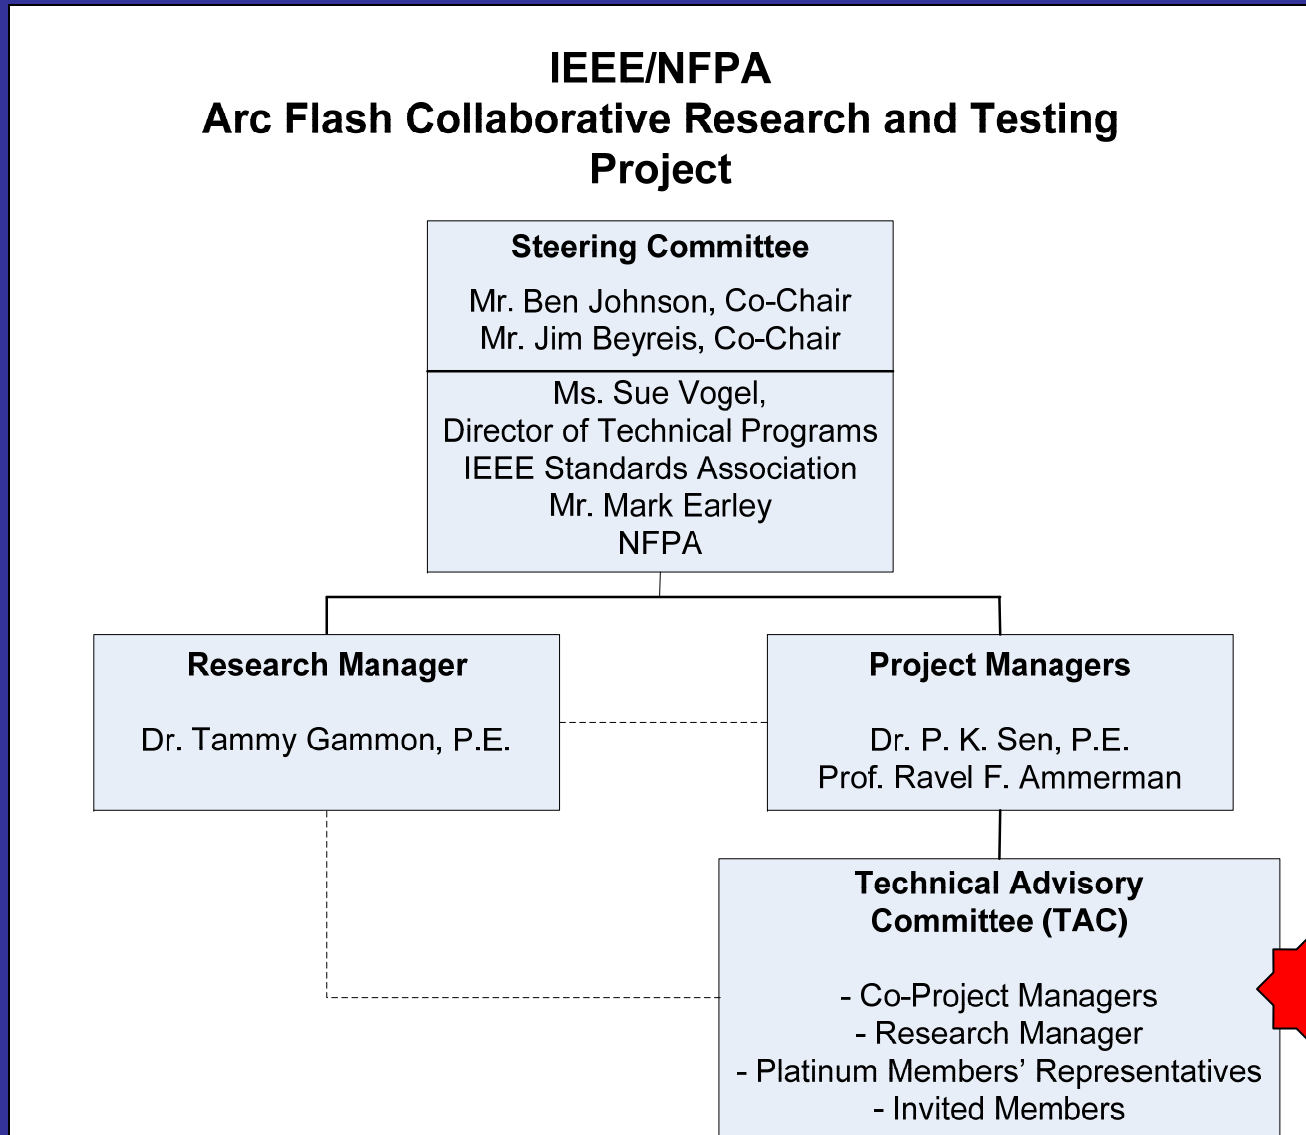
IEEE/NFPA
Arc Flash Collaborative Research and Testing Project

Steering Committee

Mr. Ben Johnson, Co-Chair
Mr. Jim Beyreis, Co-Chair

Ms. Sue Vogel,
Director of Technical Programs
IEEE Standards Association
Mr. Mark Earley
NFPA

Research Manager

Dr. Tammy Gammon, P.E.

Project Managers

Dr. P. K. Sen, P.E.
Prof. Ravel F. Ammerman

Technical Advisory Committee (TAC)

- Co-Project Managers
- Research Manager
- Platinum Members' Representatives
- Invited Members